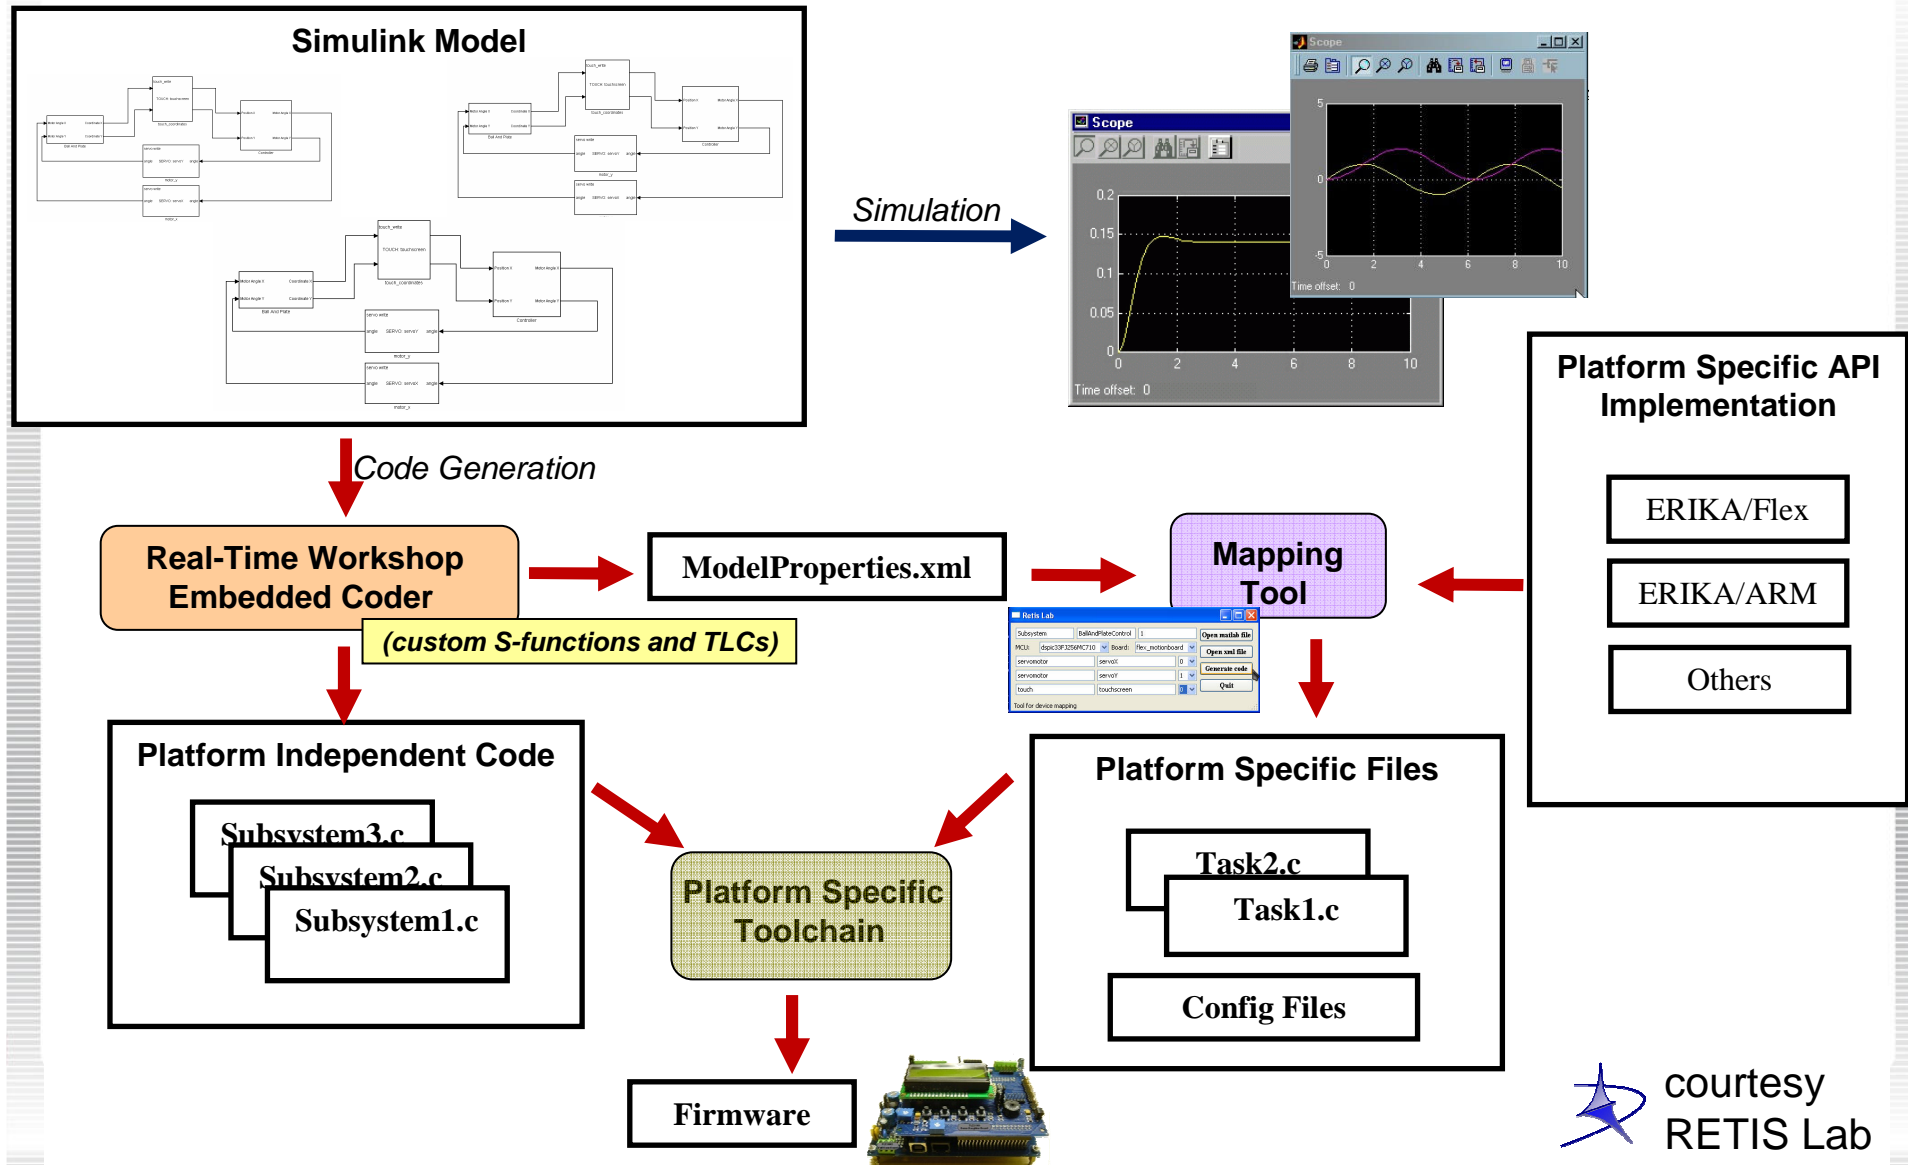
Simulink Model

Simulation

Scope

0.2
0.15
0.1
0.05
0
0 2 4 6 8 10
Time offset: 0

Scope

5
0
-5
0 2 4 6 8 10
Time offset: 0

Code Generation

Real-Time Workshop Embedded Coder

(custom S-functions and TLCs)

ModelProperties.xml

Mapping Tool

Retis Lab

Subsystem BallAndPlateControl 1 Open matlab file
MCU: dspic33FJ256MC710 Board: flex_motionboard Open xml file
servomotor servoX 0 Generate code
servomotor servoY 1 Quit
touch touchscreen 0
Tool for device mapping

Platform Specific API Implementation

ERIKA/Flex

ERIKA/ARM

Others

Platform Independent Code

Subsystem3.c
Subsystem2.c
Subsystem1.c

Platform Specific Toolchain

Platform Specific Files

Task2.c
Task1.c

Config Files

Firmware

courtesy RETIS Lab